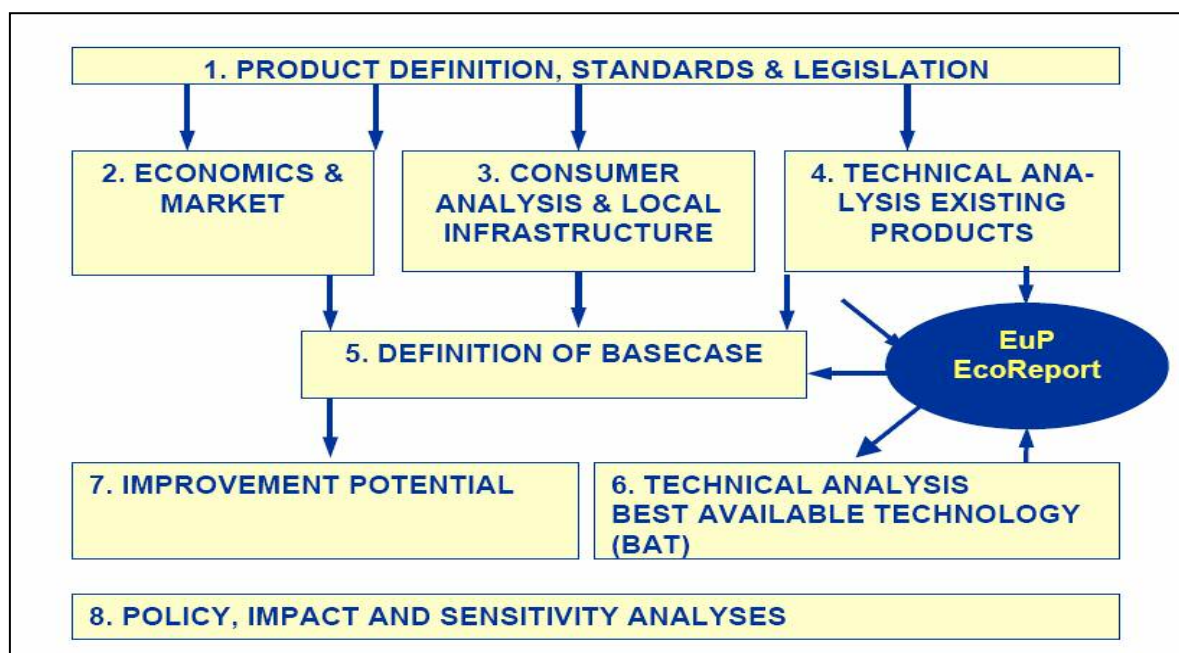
1. PRODUCT DEFINITION, STANDARDS & LEGISLATION

2. ECONOMICS & MARKET

3. CONSUMER ANALYSIS & LOCAL INFRASTRUCTURE

4. TECHNICAL ANALYSIS EXISTING PRODUCTS

5. DEFINITION OF BASECASE

EuP EcoReport

7. IMPROVEMENT POTENTIAL

6. TECHNICAL ANALYSIS BEST AVAILABLE TECHNOLOGY (BAT)

8. POLICY, IMPACT AND SENSITIVITY ANALYSES